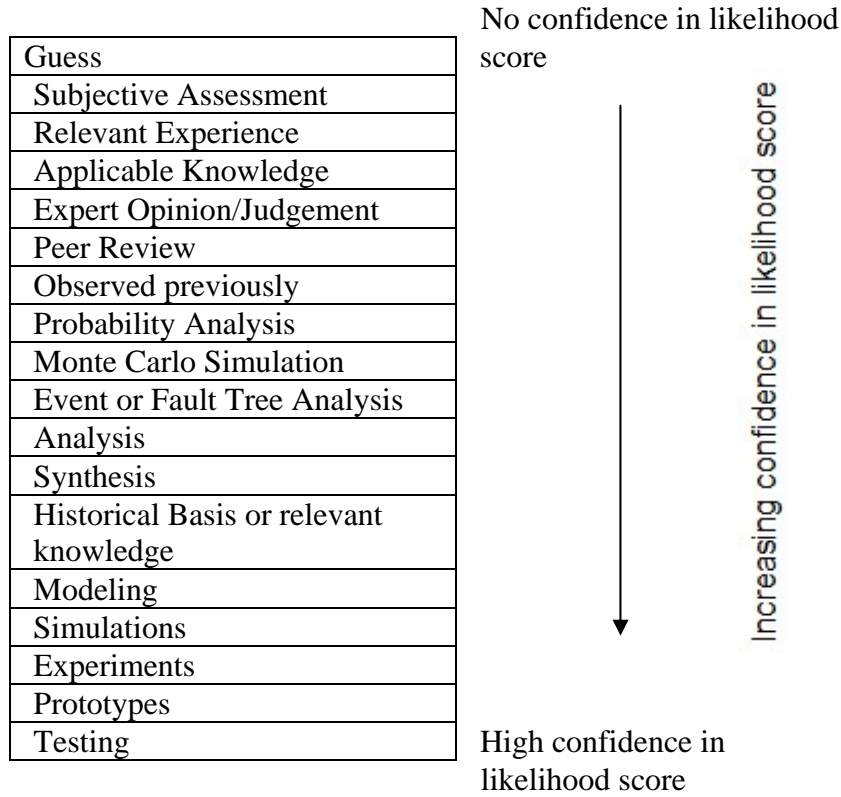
No confidence in likelihood score

| Guess |
|---|
| Subjective Assessment |
| Relevant Experience |
| Applicable Knowledge |
| Expert Opinion/Judgement |
| Peer Review |
| Observed previously |
| Probability Analysis |
| Monte Carlo Simulation |
| Event or Fault Tree Analysis |
| Analysis |
| Synthesis |
| Historical Basis or relevant knowledge |
| Modeling |
| Simulations |
| Experiments |
| Prototypes |
| Testing |

Increasing confidence in likelihood score

High confidence in likelihood score